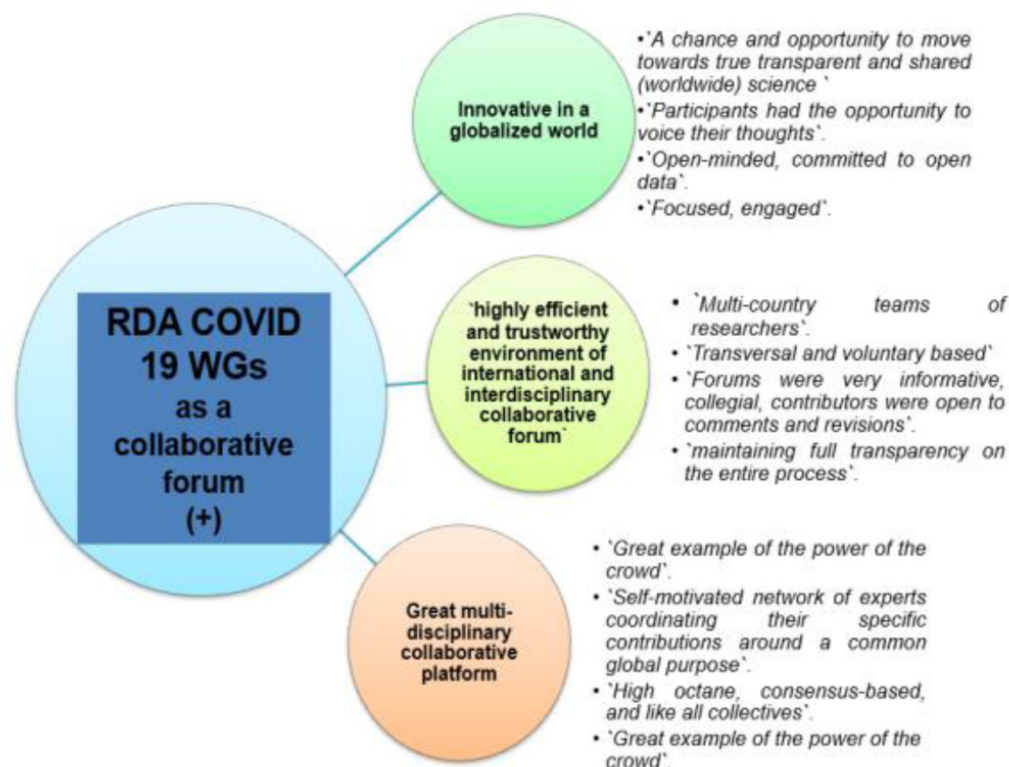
RDA COVID 19 WGs as a collaborative forum (+)

Innovative in a globalized world

•`A chance and opportunity to move towards true transparent and shared (worldwide) science `
•`Participants had the opportunity to voice their thoughts`.
•`Open-minded, committed to open data`.
•`Focused, engaged`.

`highly efficient and trustworthy environment of international and interdisciplinary collaborative forum`

• `Multi-country teams of researchers`.
• `Transversal and voluntary based`
• `Forums were very informative, collegial, contributors were open to comments and revisions`.
• `maintaining full transparency on the entire process`.

Great multi-disciplinary collaborative platform

• `Great example of the power of the crowd`.
• `Self-motivated network of experts coordinating their specific contributions around a common global purpose`.
• `High octane, consensus-based, and like all collectives`.
• `Great example of the power of the crowd`.